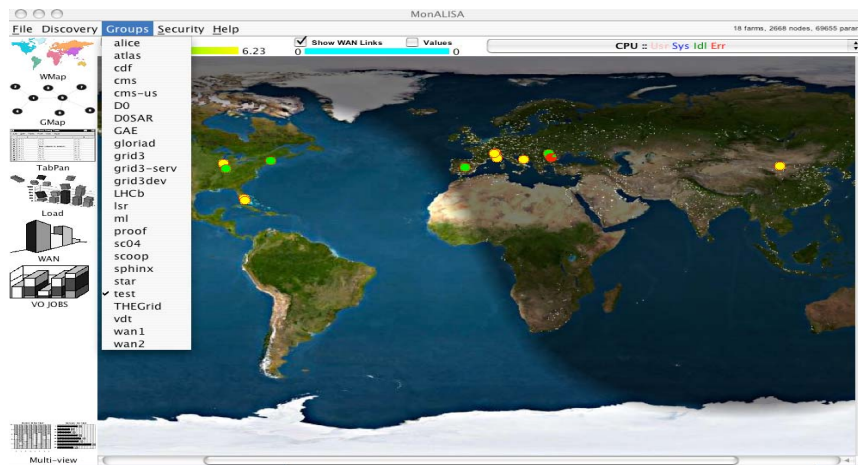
MonALISA

File Discovery Groups Security Help

18 farms, 2668 nodes, 69655 para

6.23

Show WAN Links

Values

0

0

CPU :: Usr Sys Idl Err

WMap

GMap

TabPan

Load

WAN

VO JOBS

Multi-view

alice
atlas
cdf
cms
cms-us
D0
D0SAR
GAE
gloriad
grid3
grid3-serv
grid3dev
LHCb
lsr
ml
proof
sc04
scoop
sphinx
star
✓ test
THEGrid
vdt
wan1
wan2